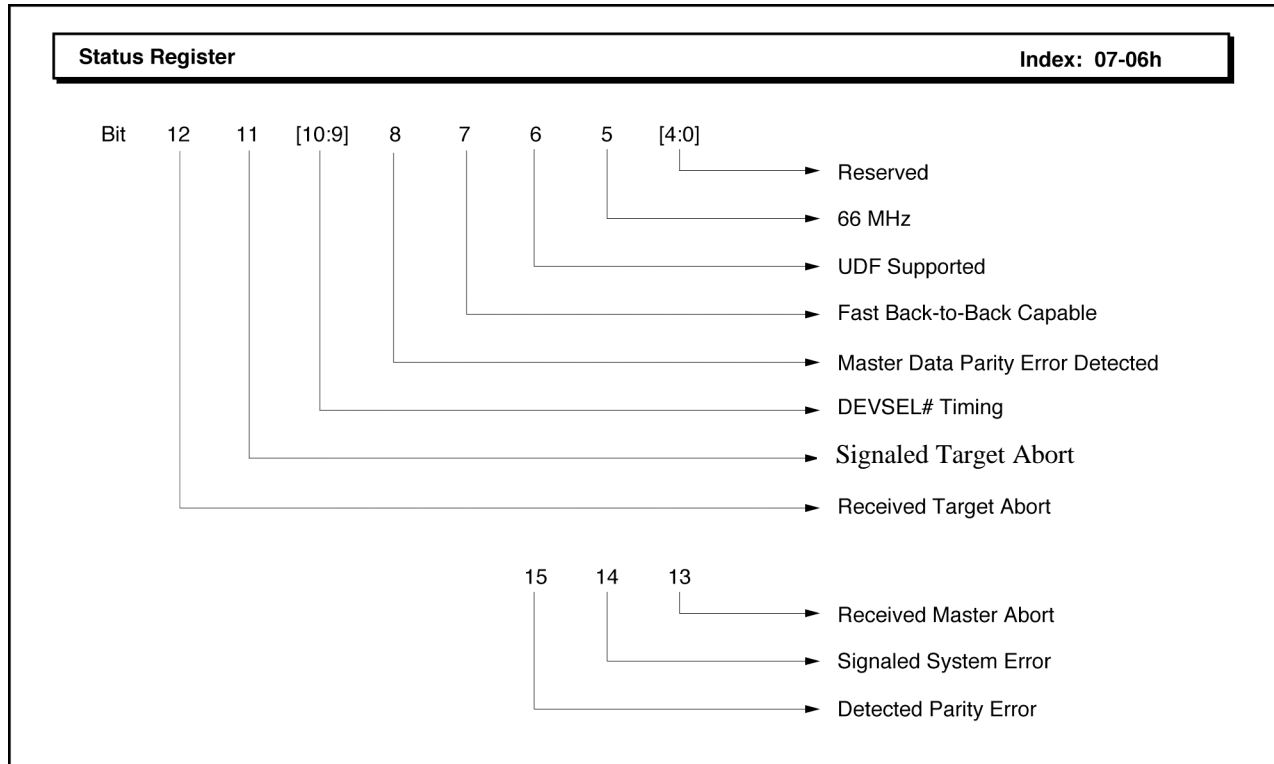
Status Register

Index: 07-06h

Bit 12 11 [10:9] 8 7 6 5 [4:0]

Reserved

66 MHz

UDF Supported

Fast Back-to-Back Capable

Master Data Parity Error Detected

DEVSEL# Timing

Signaled Target Abort

Received Target Abort

15 14 13

Received Master Abort

Signaled System Error

Detected Parity Error